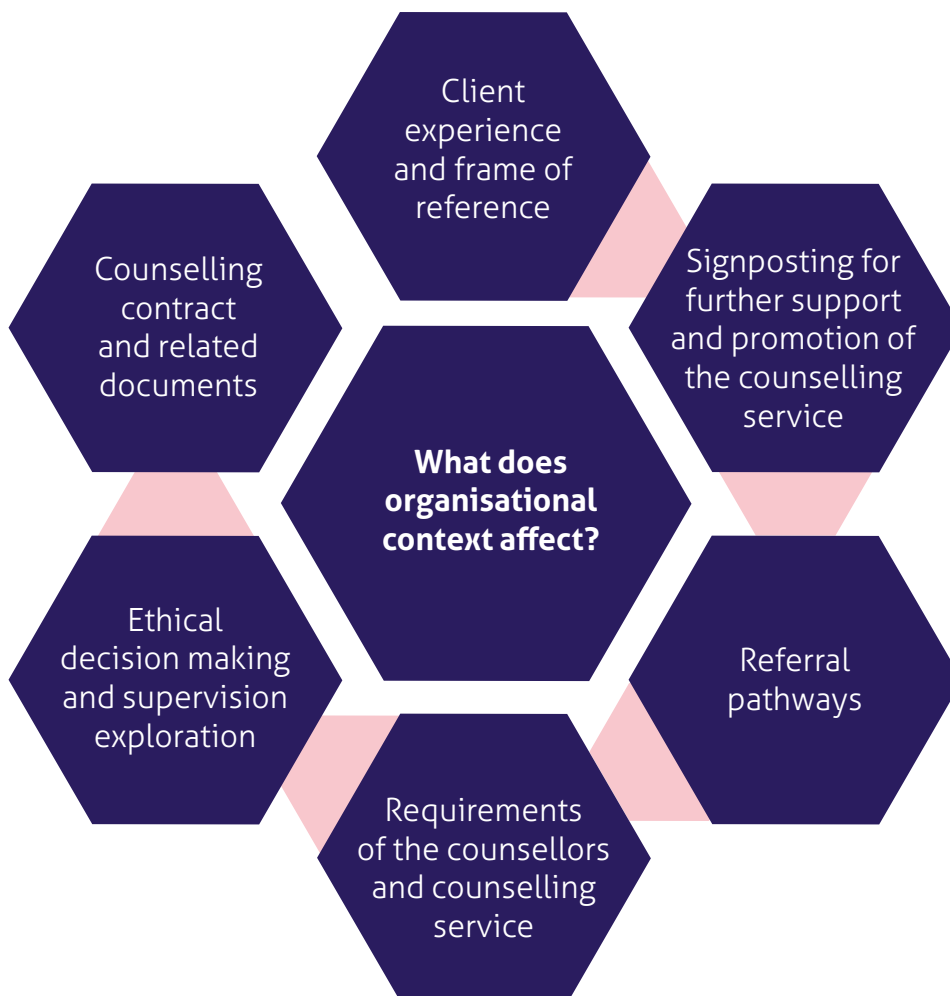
What does organisational context affect?

Client experience and frame of reference

Signposting for further support and promotion of the counselling service

Referral pathways

Requirements of the counsellors and counselling service

Ethical decision making and supervision exploration

Counselling contract and related documents